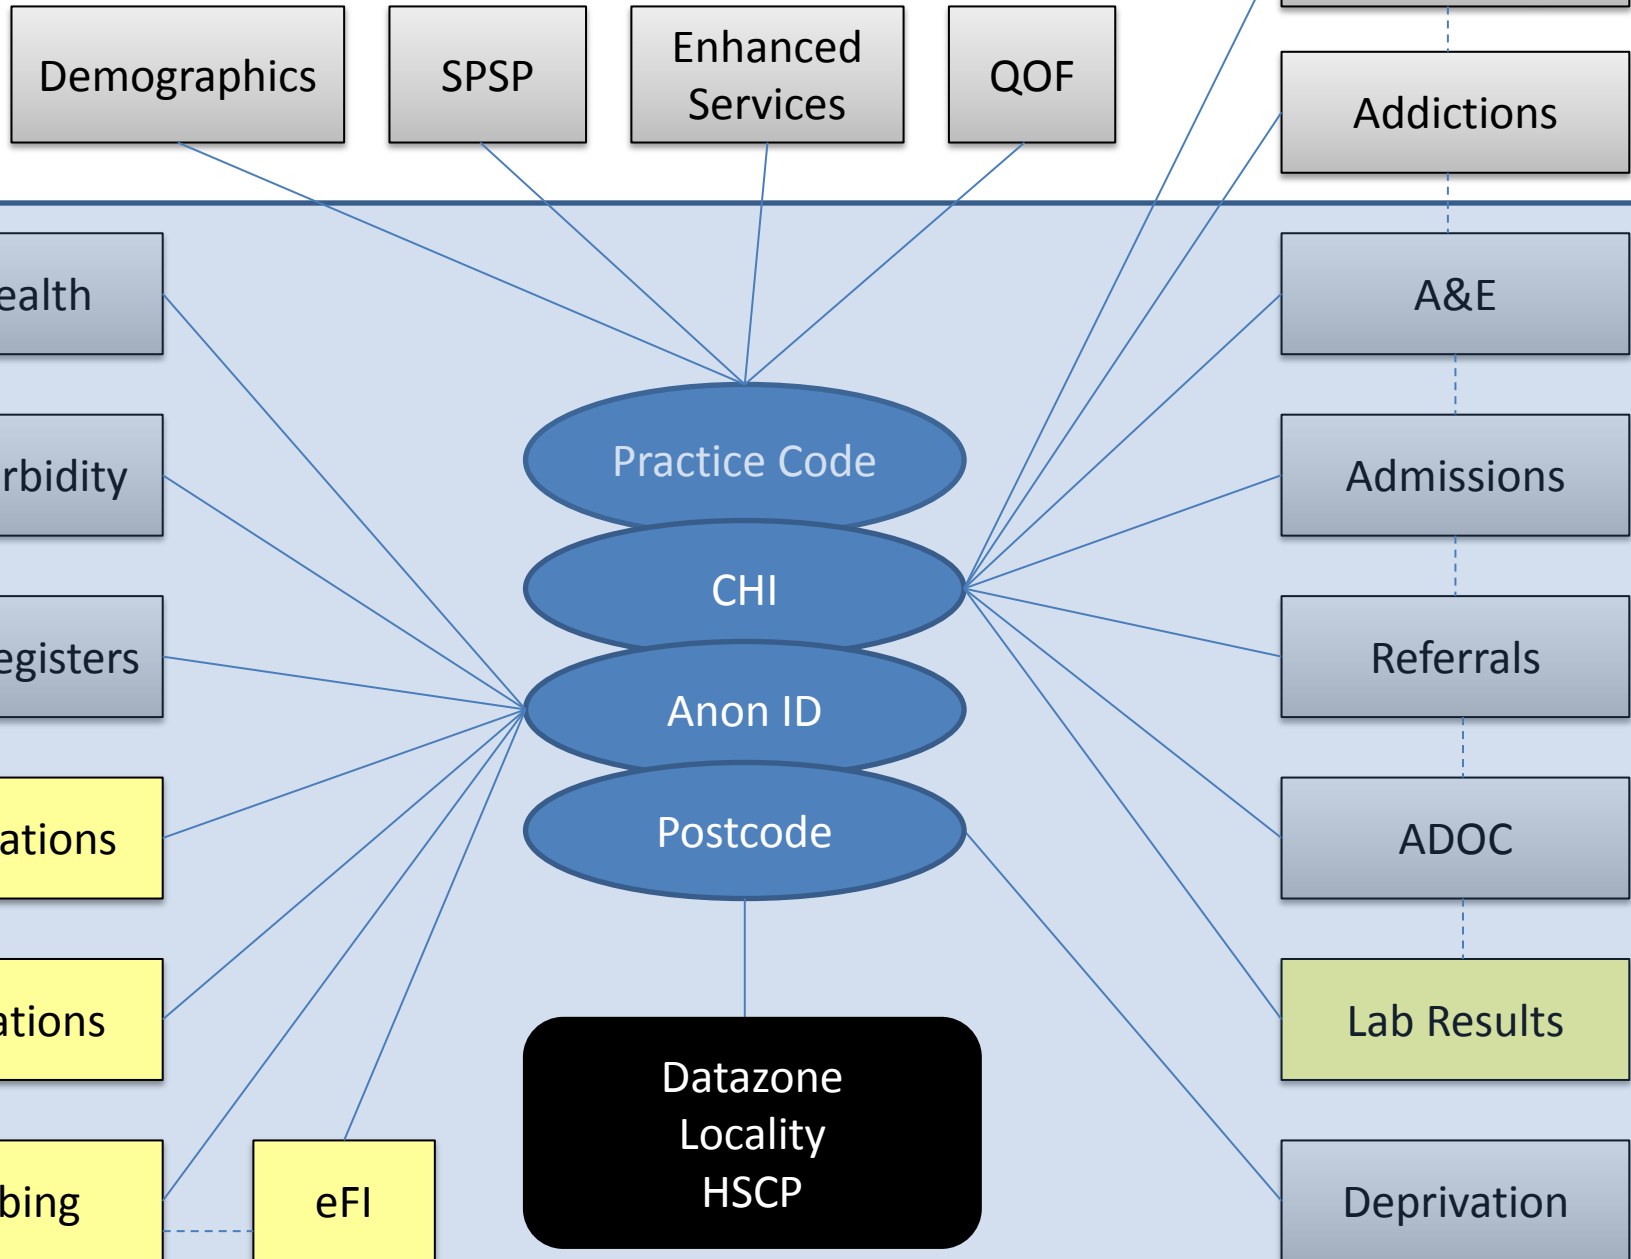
Demographics

SPSP

Enhanced Services

QOF

Addictions

ealth

rbidity

egisters

ations

ations

bing

eFI

Practice Code

CHI

Anon ID

Postcode

Datazone
Locality
HSCP

A&E

Admissions

Referrals

ADOC

Lab Results

Deprivation